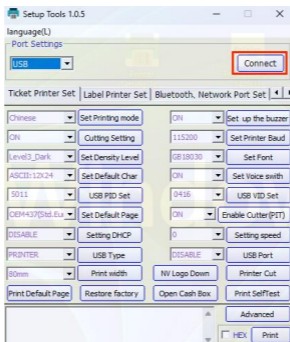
Setup Tools 1.0.5

language(L)

Port Settings

USB

Connect

Ticket Printer Set | Label Printer Set | Bluetooth, Network Port Set

| | | | |
|---|---|---|---|
| Chinese | Set Printing mode | ON | Set up the buzzer |
| ON | Cutting Setting | 115200 | Set Printer Baud |
| Level3_Dark | Set Density Level | GB18030 | Set Font |
| ASCII:12X24 | Set Default Char | ON | Set Voice swith |
| 5011 | USB PID Set | 0416 | USB VID Set |
| OEM437(Std.Eu | Set Default Page | ON | Enable Cutter(PIT) |
| DISABLE | Setting DHCP | 0 | Setting speed |
| PRINTER | USB Type | DISABLE | USB Port |
| 80mm | Print width | NV Logo Down | Printer Cut |
| Print Default Page | Restore factory | Open Cash Box | Print SelfTest |

Advanced

HEX Print